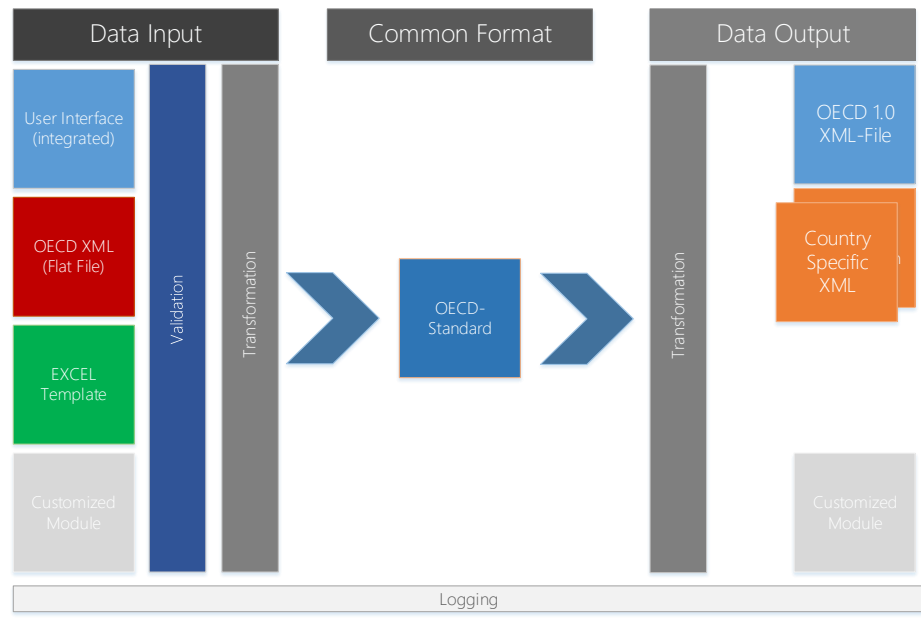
Data Input

Common Format

Data Output

User Interface (integrated)

OECD XML (Flat File)

EXCEL Template

Customized Module

Validation

Transformation

OECD-Standard

Transformation

OECD 1.0 XML-File

Country Specific XML

Customized Module

Logging